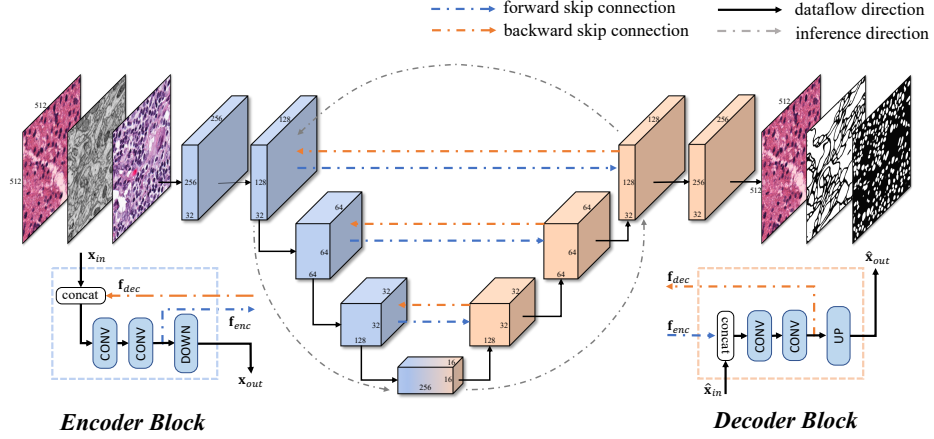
forward skip connection
backward skip connection
dataflow direction
inference direction

512
512
256
256
32
128
128
32
64
64
64
32
32
128
16
16
256
64
64
32
32
128
128
32
256
256
512
512
32

$\mathbf{x}_{in}$
$\mathbf{f}_{dec}$
concat
$\mathbf{f}_{enc}$
CONV
CONV
DOWN
$\mathbf{x}_{out}$

$\hat{\mathbf{x}}_{out}$
$\mathbf{f}_{dec}$
$\mathbf{f}_{enc}$
concat
CONV
CONV
UP
$\hat{\mathbf{x}}_{in}$

Encoder Block
Decoder Block